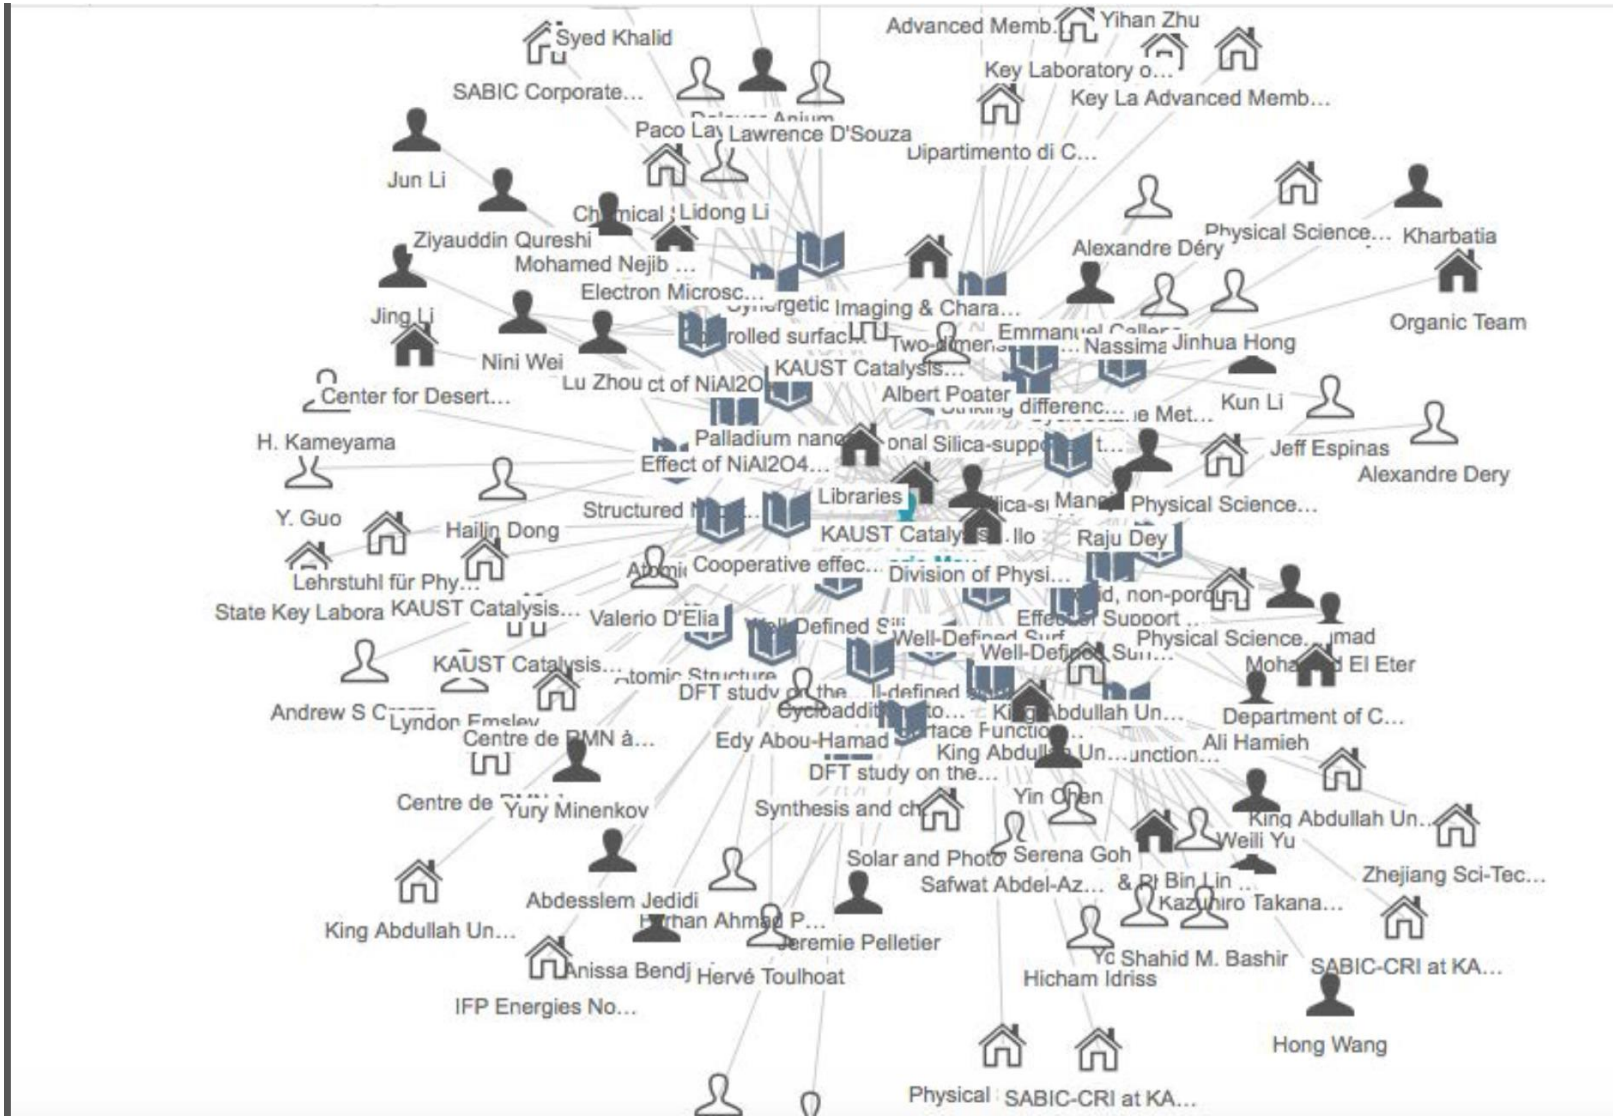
Syed Khalid
Advanced Memb...
Yihan Zhu
SABIC Corporate...
Key Laboratory o...
Key La Advanced Memb...
Paco La
Lawrence D'Souza
Dipartimento di C...
Jun Li
Chemical
Lidong Li
Ziyauddin Qureshi
Mohamed Nejib ...
Physical Science...
Kharbatia
Alexandre Déry
Electron Microsc...
Synergetic
Imaging & Chara...
Jing Li
Organic Team
Nini Wei
Controlled surfac...
Two-dimens...
Emmanuel Callens
Nassima
Jinhua Hong
Lu Zhou
Effect of NiAl2O...
KAUST Catalysis...
Center for Desert...
Albert Poater
Striking differenc...
Kun Li
H. Kameyama
Palladium nano...
Silica-supported...
Jeff Espinas
Alexandre Dery
Effect of NiAl2O4...
Y. Guo
Structured
Libraries
Physical Science...
Hailin Dong
KAUST Catalysis...
Raju Dey
Lehrstuhl für Phy...
Cooperative effec...
Division of Physi...
State Key Labora
KAUST Catalysis...
Valerio D'Elia
Well-Defined Si...
Well-Defined Surf...
Physical Science...
Mohamad El Eter
KAUST Catalysis...
Well-Defined Sur...
Atomic Structure
DFT study on the...
Andrew S C
Lyndon Emsley
Cycloaddition...
King Abdullah Un...
Department of C...
Centre de RMN à...
Edy Abou-Hamad
Surface Functio...
King Abdullah Un...
Ali Hamieh
DFT study on the...
Centre de
Yury Minenkov
Synthesis and ch...
Yin Chen
King Abdullah Un...
Weili Yu
Solar and Photo
Serena Goh
Zhejiang Sci-Tec...
Safwat Abdel-Az...
Bin Lin
Abdesslem Jedidi
Kazuhiro Takana...
King Abdullah Un...
Farhan Ahmad P...
Jeremie Pelletier
Shahid M. Bashir
Anissa Bendj
Hervé Toulhoat
Hicham Idriss
SABIC-CRI at KA...
IFP Energies No...
Hong Wang
Physical
SABIC-CRI at KA...